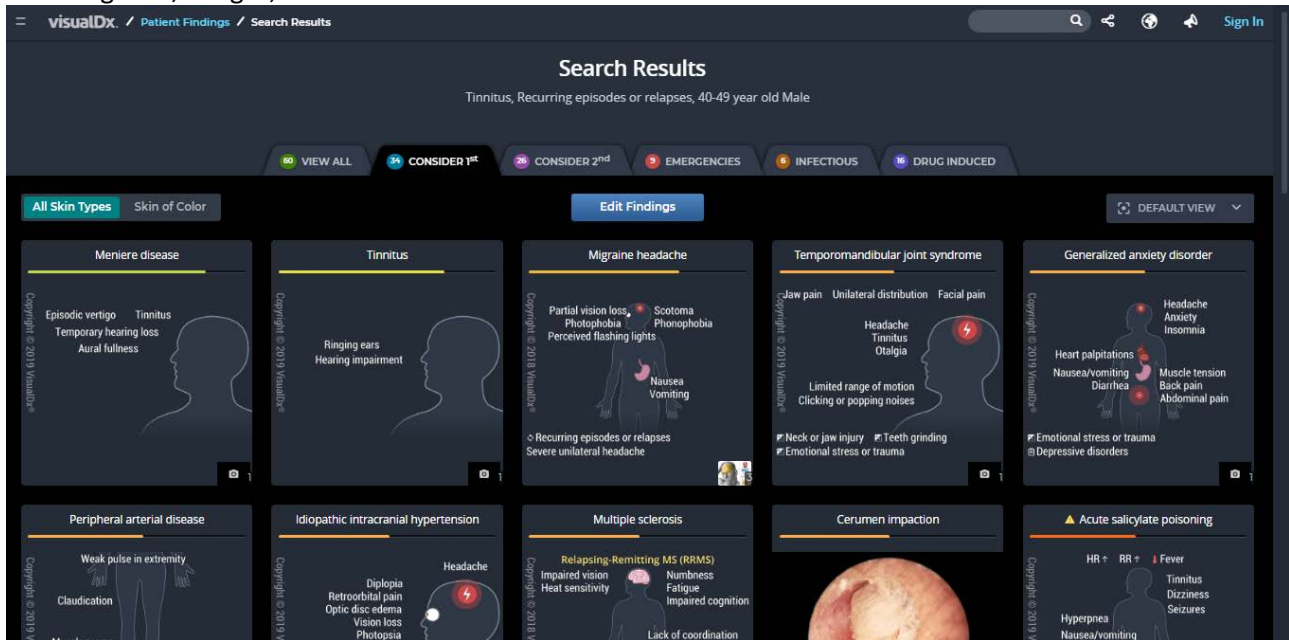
visualDx. / Patient Findings / Search Results

Sign In

Search Results

Tinnitus, Recurring episodes or relapses, 40-49 year old Male

60 VIEW ALL
34 CONSIDER 1st
26 CONSIDER 2nd
9 EMERGENCIES
6 INFECTIOUS
16 DRUG INDUCED

All Skin Types
Skin of Color

Edit Findings

DEFAULT VIEW

Meniere disease

Copyright © 2019 VisualDx

Episodic vertigo Tinnitus
Temporary hearing loss
Aural fullness

1

Tinnitus

Copyright © 2019 VisualDx

Ringing ears
Hearing impairment

1

Migraine headache

Copyright © 2018 VisualDx

Partial vision loss Scotoma
Photophobia Phonophobia
Perceived flashing lights

Nausea
Vomiting

Recurring episodes or relapses
Severe unilateral headache

3

Temporomandibular joint syndrome

Copyright © 2019 VisualDx

Jaw pain Unilateral distribution Facial pain

Headache
Tinnitus
Otalgia

Limited range of motion
Clicking or popping noises

Neck or jaw injury Teeth grinding
Emotional stress or trauma

1

Generalized anxiety disorder

Copyright

Headache
Anxiety
Insomnia

Heart palpitations
Nausea/vomiting Muscle tension
Diarrhea Back pain
Abdominal pain

Emotional stress or trauma
Depressive disorders

1

Peripheral arterial disease

Copyright © 2019

Weak pulse in extremity

Claudication

Idiopathic intracranial hypertension

Copyright © 2019

Headache
Diplopia
Retroorbital pain
Optic disc edema
Vision loss
Photopsia

Multiple sclerosis

Copyright © 2019

Relapsing-Remitting MS (RRMS)
Impaired vision Numbness
Heat sensitivity Fatigue
Impaired cognition

Lack of coordination

Cerumen impaction

Acute salicylate poisoning

Copyright © 2019

HR ↑ RR ↑ ↓ Fever
Tinnitus
Dizziness
Seizures
Hyperpnea
Nausea/vomiting